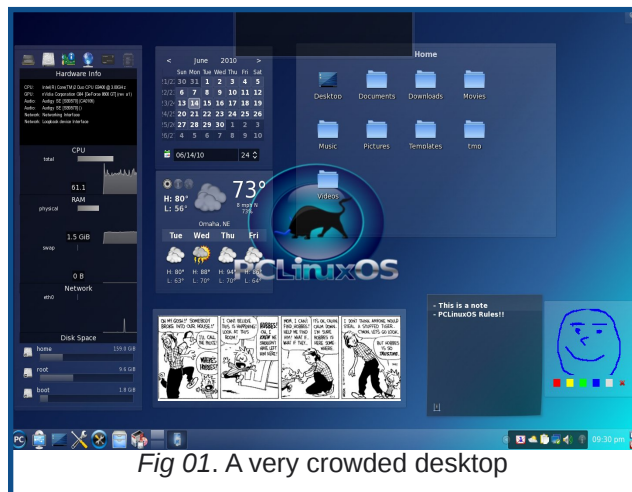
Hardware Info

CPU: Intel(R) Core(TM)2 Duo CPU E8400 @ 3.00GHz
GPU: nVidia Corporation G94 [GeForce 9600 GT] (rev a1)
Audio: Audigy SE [SB0570] [CA0106]
Audio: Audigy SE [SB0570] ()
Network: Networking Interface
Network: Loopback device Interface

CPU
total
61.1
RAM
physical
1.5 GiB
swap
0 B
Network
eth0
Disk Space
home 159.6 GB
root 9.6 GB
boot 1.8 GB

< June 2010 >
Sun Mon Tue Wed Thu Fri Sat
30 31 1 2 3 4 5
6 7 8 9 10 11 12
13 14 15 16 17 18 19
20 21 22 23 24 25 26
27 28 29 30 1 2 3
4 5 6 7 8 9 10
06/14/10 24

73°
H: 80°
L: 56°
Omaha, NE
Tue Wed Thu Fri
H: 80° H: 88° H: 94° H: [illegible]
L: 63° L: 70° L: 70° L: 64°

Home
Desktop Documents Downloads Movies
Music Pictures Templates tmp
Videos

PCLinuxOS

- This is a note
- PCLinuxOS Rules!!

09:30 pm

Fig 01. A very crowded desktop